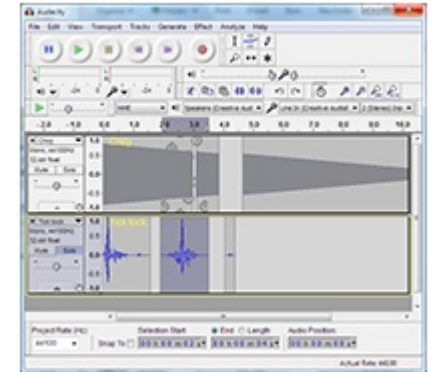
Audacity

File Edit View Transport Tracks Generate Effect Analyze Help

MME

Speakers (Creative audi

Line In (Creative audio)

2 (Stereo) Inp

-2.0 -1.0 0.0 1.0 2.0 3.0 4.0 5.0 6.0 7.0 8.0 9.0 10.0

Chirp

Mono, 44100Hz
32-bit float
Mute Solo

1.0
0.5
0.0
-0.5
-1.0

Chirp

Tick tock

Mono, 44100Hz
32-bit float
Mute Solo

1.0
0.5
0.0
-0.5
-1.0

Tick tock

Project Rate (Hz):
44100

Snap To

Selection Start

End

Length

Audio Position

Actual Rate: 44100